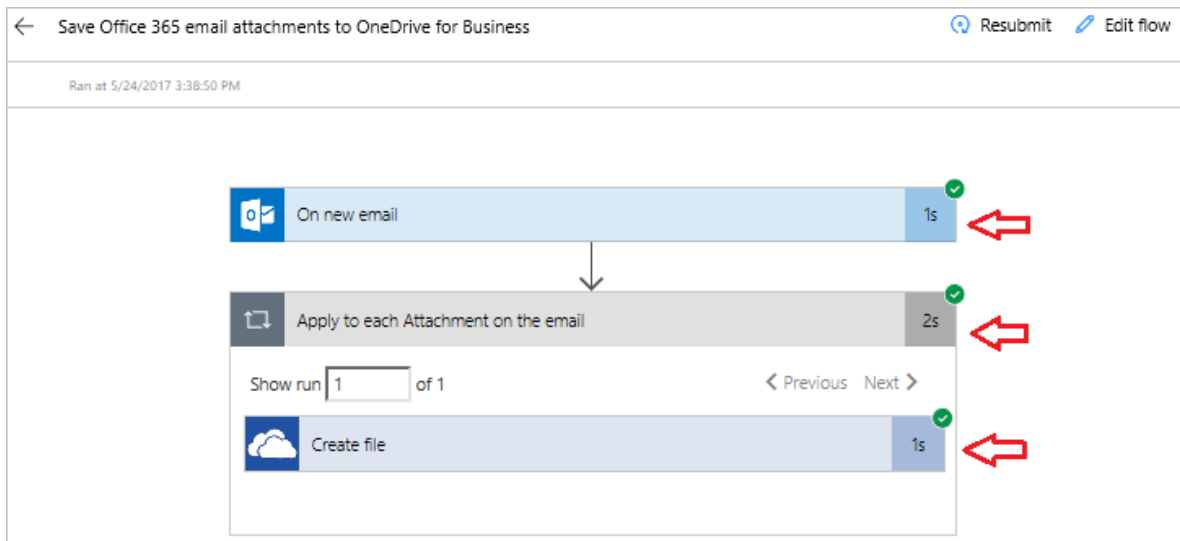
Save Office 365 email attachments to OneDrive for Business

Resubmit Edit flow

Ran at 5/24/2017 3:38:50 PM

On new email 1s

Apply to each Attachment on the email 2s

Show run 1 of 1

Previous Next

Create file 1s